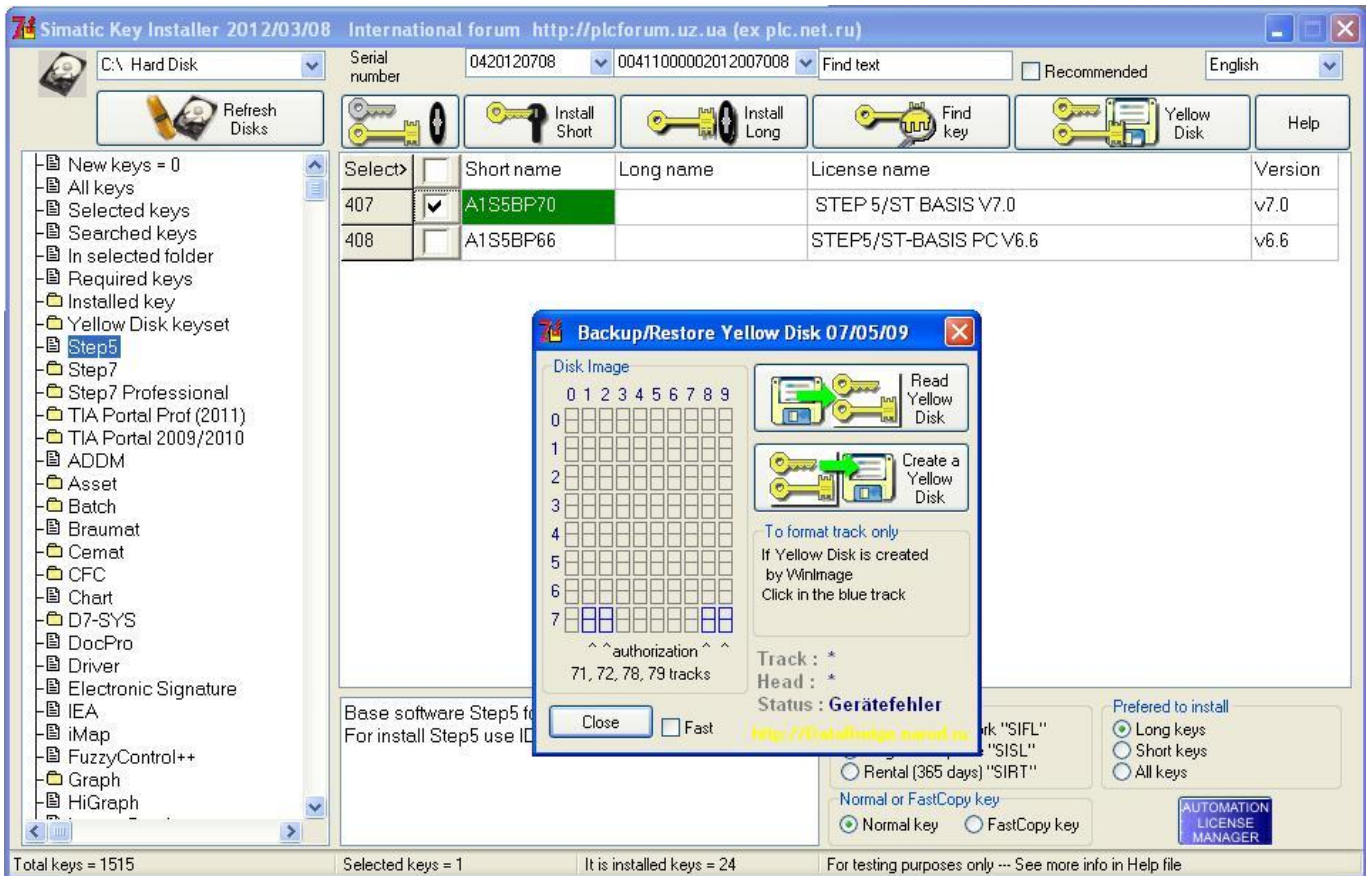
Simatic Key Installer 2012/03/08 International forum http://plcforum.uz.ua (ex plc.net.ru)

C:\ Hard Disk
Serial number
0420120708
00411000002012007008
Find text
Recommended
English

Refresh Disks
Install Short
Install Long
Find key
Yellow Disk
Help

New keys = 0
All keys
Selected keys
Searched keys
In selected folder
Required keys
Installed key
Yellow Disk keyset
Step5
Step7
Step7 Professional
TIA Portal Prof (2011)
TIA Portal 2009/2010
ADDM
Asset
Batch
Braumat
Cemat
CFC
Chart
D7-SYS
DocPro
Driver
Electronic Signature
IEA
iMap
FuzzyControl++
Graph
HiGraph

| Select> | | Short name | Long name | License name | Version |
|---|---|---|---|---|---|
| 407 | ✔ | A1S5BP70 | | STEP 5/ST BASIS V7.0 | v7.0 |
| 408 | | A1S5BP66 | | STEP5/ST-BASIS PC V6.6 | v6.6 |

Backup/Restore Yellow Disk 07/05/09
Disk Image
0 1 2 3 4 5 6 7 8 9
0
1
2
3
4
5
6
7
^ ^authorization ^ ^
71, 72, 78, 79 tracks
Read Yellow Disk
Create a Yellow Disk
To format track only
If Yellow Disk is created by WinImage
Click in the blue track
Track : *
Head : *
Status : Gerätefehler
Close
Fast
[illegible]

Base software Step5 f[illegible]
For install Step5 use ID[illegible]

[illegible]rk "SIFL"
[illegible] "SISL"
Rental (365 days) "SIRT"
Prefered to install
Long keys
Short keys
All keys
Normal or FastCopy key
Normal key
FastCopy key
AUTOMATION LICENSE MANAGER

Total keys = 1515
Selected keys = 1
It is installed keys = 24
For testing purposes only --- See more info in Help file